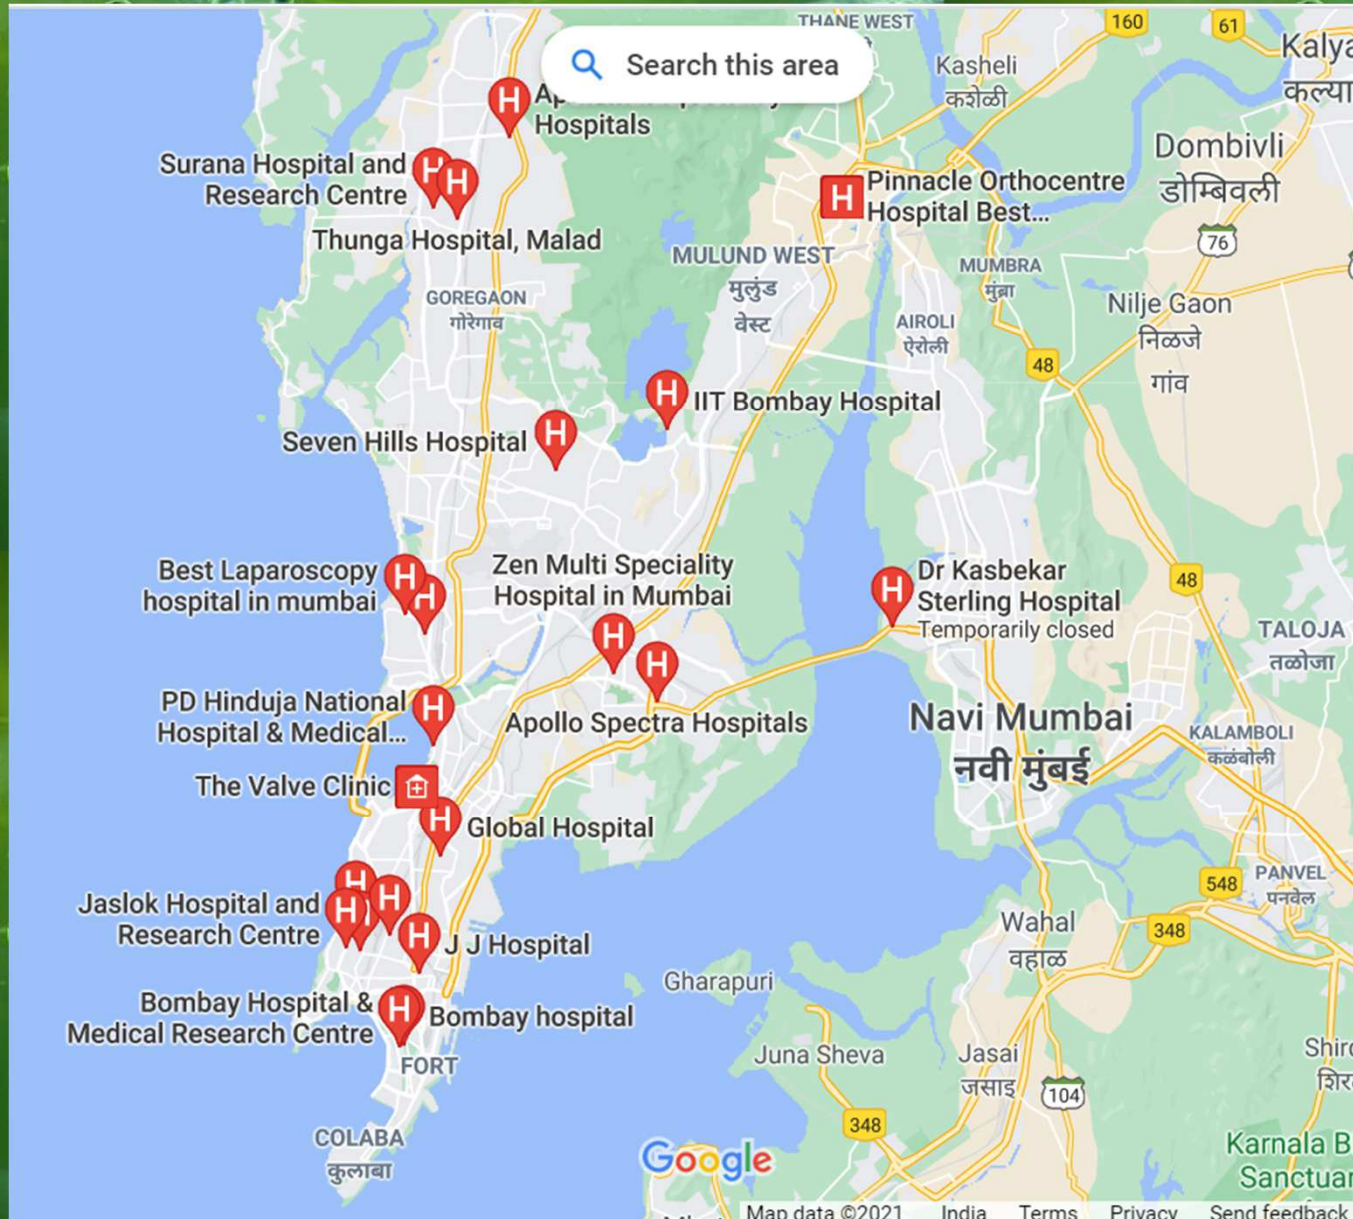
Search this area

THANE WEST
160
61
Kalya
कल्या
Kasheli
कशेळी
Dombivli
डोंबिवली
Ap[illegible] Hospitals
Surana Hospital and Research Centre
Pinnacle Orthocentre Hospital Best...
Thunga Hospital, Malad
76
MULUND WEST
मुलुंड वेस्ट
MUMBRA
मुंब्रा
Nilje Gaon
निळजे गांव
GOREGAON
गोरेगाव
AIROLI
ऐरोली
48
IIT Bombay Hospital
Seven Hills Hospital
Best Laparoscopy hospital in mumbai
Zen Multi Speciality Hospital in Mumbai
Dr Kasbekar Sterling Hospital
Temporarily closed
48
TALOJA
तळोजा
PD Hinduja National Hospital & Medical...
Apollo Spectra Hospitals
Navi Mumbai
नवी मुंबई
KALAMBOLI
कळंबोली
The Valve Clinic
Global Hospital
PANVEL
पनवेल
548
Jaslok Hospital and Research Centre
J J Hospital
Wahal
वहाळ
348
Gharapuri
Bombay Hospital & Medical Research Centre
Bombay hospital
FORT
Juna Sheva
Jasai
जसाई
104
Shir
शिर
348
COLABA
कुलाबा
Google
Karnala B Sanctuar
Map data ©2021 India Terms Privacy Send feedback